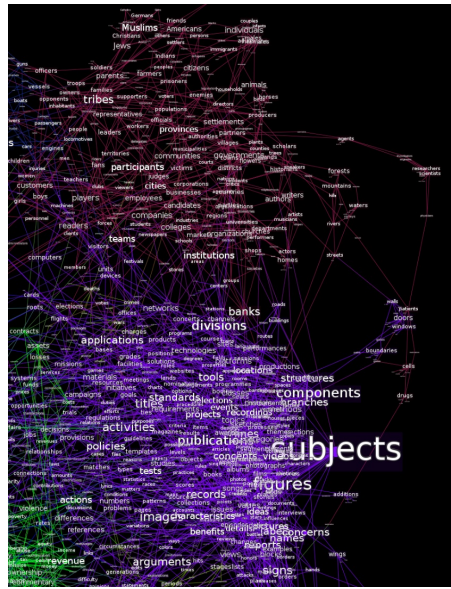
Germany
friends
couples
Muslims
Americans
individuals
Christians
Jews
Indians
immigrants
officers
soldiers
parents
farmers
citizens
animals
tribes
supporters
enemies
representatives
populations
settlements
provinces
leaders
workers
villages
partners
scholars
communities
governments
districts
participants
victims
teachers
customers
players
cities
corporations
forests
mountains
employees
candidates
companies
authority
students
colleges
teams
readers
institutions
computers
organizations
homes
members
units
devices
networks
banks
divisions
branches
applications
technologies
tools
locations
structures
components
policies
standards
titles
projects
events
activities
publications
subjects
tests
records
figures
actions
images
ideas
concerns
benefits
names
arguments
signs
revenue
references
differences